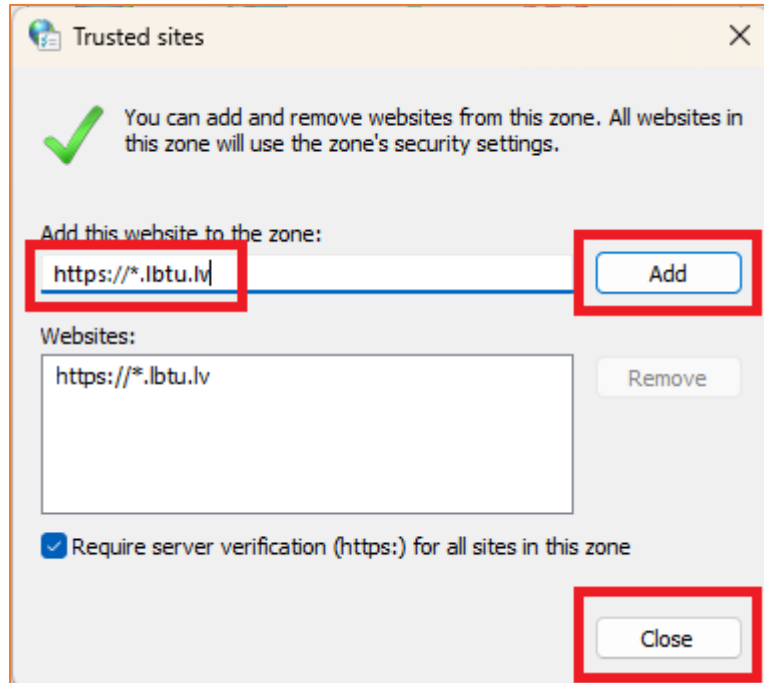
Trusted sites

×

You can add and remove websites from this zone. All websites in this zone will use the zone's security settings.

Add this website to the zone:

https://*.lbtu.lv

Add

Websites:

https://*.lbtu.lv

Remove

Require server verification (https:) for all sites in this zone

Close